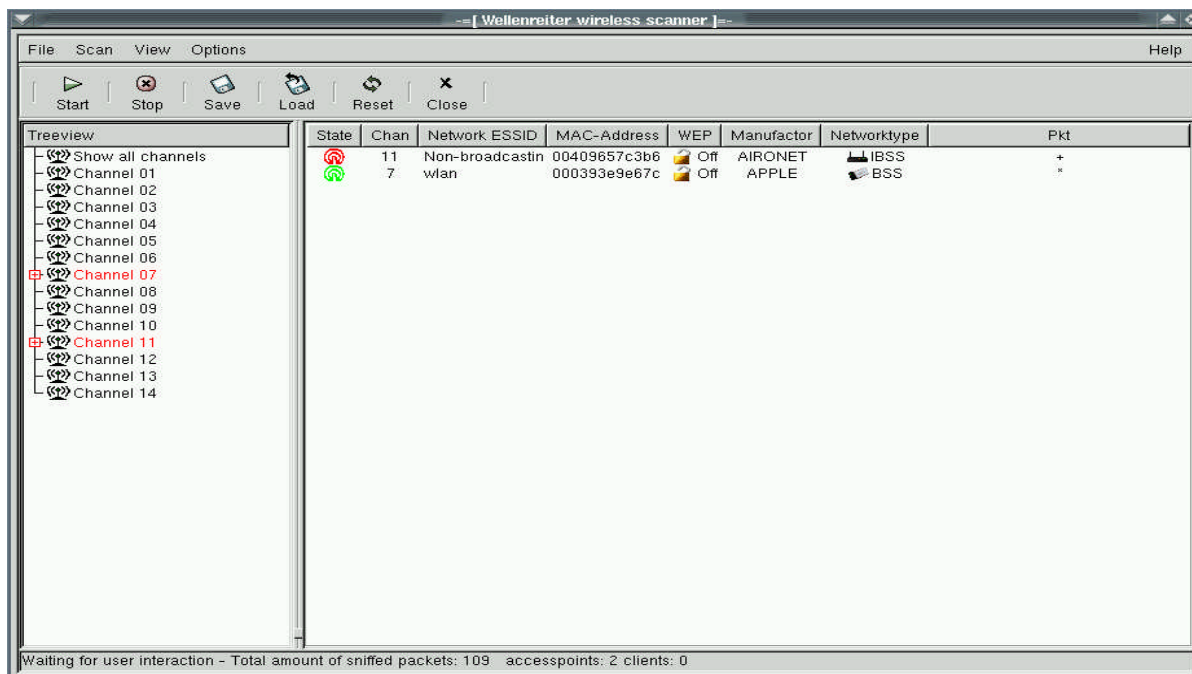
-=[ Wellenreiter wireless scanner ]=-

File Scan View Options Help

Start Stop Save Load Reset Close

Treeview
Show all channels
Channel 01
Channel 02
Channel 03
Channel 04
Channel 05
Channel 06
Channel 07
Channel 08
Channel 09
Channel 10
Channel 11
Channel 12
Channel 13
Channel 14

| State | Chan | Network ESSID | MAC-Address | WEP | Manufactor | Networktype | Pkt |
|---|---|---|---|---|---|---|---|
| | 11 | Non-broadcastin | 00409657c3b6 | Off | AIRONET | IBSS | + |
| | 7 | wlan | 000393e9e67c | Off | APPLE | BSS | × |

Waiting for user interaction - Total amount of sniffed packets: 109 accesspoints: 2 clients: 0